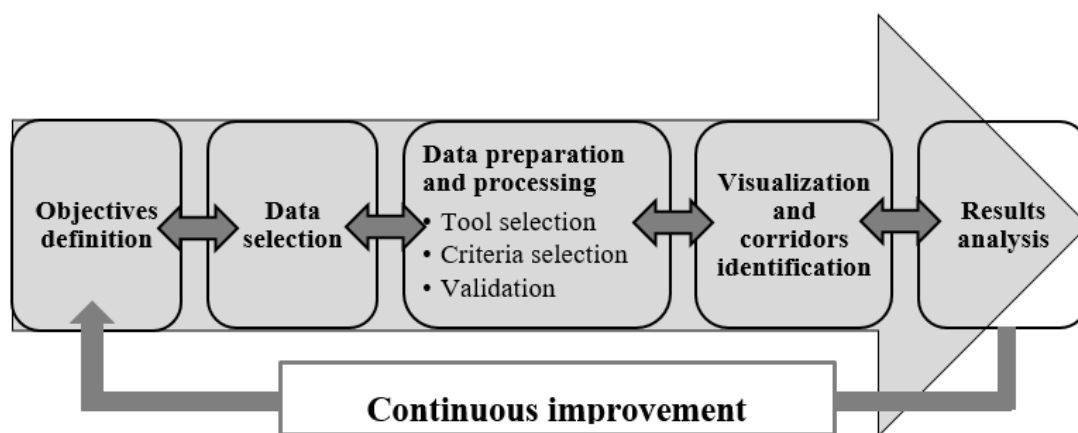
Objectives definition

Data selection

Data preparation and processing
• Tool selection
• Criteria selection
• Validation

Visualization and corridors identification

Results analysis

Continuous improvement